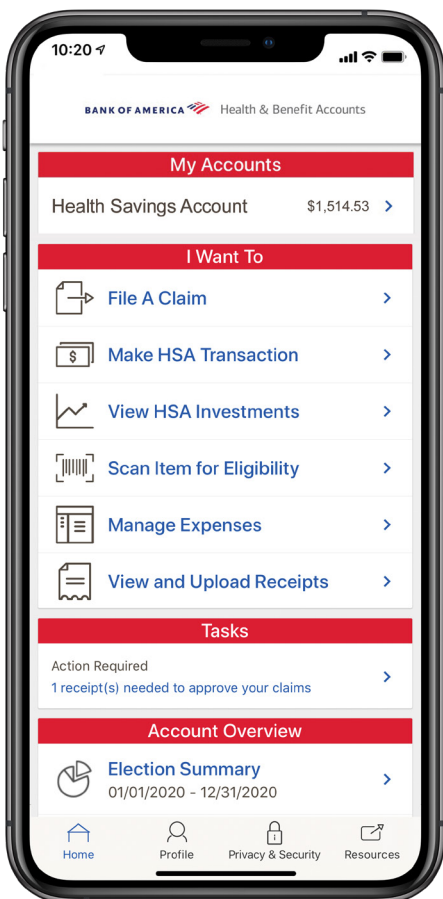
10:20

BANK OF AMERICA Health & Benefit Accounts

My Accounts

Health Savings Account $1,514.53 >

I Want To

File A Claim >

$ Make HSA Transaction >

View HSA Investments >

Scan Item for Eligibility >

Manage Expenses >

View and Upload Receipts >

Tasks

Action Required
1 receipt(s) needed to approve your claims >

Account Overview

Election Summary
01/01/2020 - 12/31/2020 >

Home Profile Privacy & Security Resources